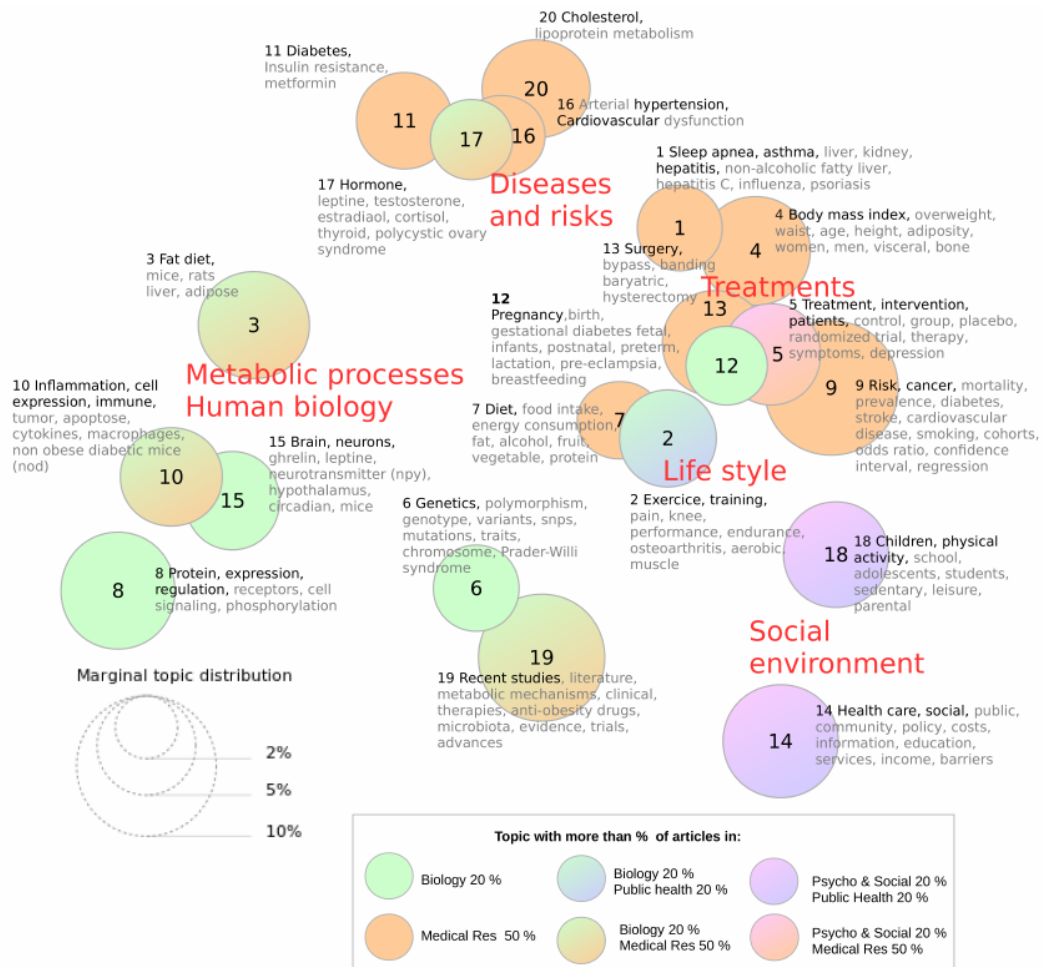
20 Cholesterol, lipoprotein metabolism

11 Diabetes, Insulin resistance, metformin

20

11

17

16

16 Arterial hypertension, Cardiovascular dysfunction

1 Sleep apnea, asthma, liver, kidney, hepatitis, non-alcoholic fatty liver, hepatitis C, influenza, psoriasis

17 Hormone, leptine, testosterone, estradiaol, cortisol, thyroid, polycystic ovary syndrome

Diseases and risks

1

4

4 Body mass index, overweight, waist, age, height, adiposity, women, men, visceral, bone

13 Surgery, bypass, banding baryatric, hysterectomy

Treatments

3 Fat diet, mice, rats liver, adipose

3

12 Pregnancy,birth, gestational diabetes fetal, infants, postnatal, preterm, lactation, pre-eclampsia, breastfeeding

13

5 Treatment, intervention, patients, control, group, placebo, randomized trial, therapy, symptoms, depression

12

5

Metabolic processes Human biology

10 Inflammation, cell expression, immune, tumor, apoptose, cytokines, macrophages, non obese diabetic mice (nod)

9

9 Risk, cancer, mortality, prevalence, diabetes, stroke, cardiovascular disease, smoking, cohorts, odds ratio, confidence interval, regression

7 Diet, food intake, energy consumption, fat, alcohol, fruit, vegetable, protein

7

2

15 Brain, neurons, ghrelin, leptine, neurotransmitter (npy), hypothalamus, circadian, mice

10

15

Life style

2 Exercice, training, pain, knee, performance, endurance, osteoarthritis, aerobic, muscle

6 Genetics, polymorphism, genotype, variants, snps, mutations, traits, chromosome, Prader-Willi syndrome

18

18 Children, physical activity, school, adolescents, students, sedentary, leisure, parental

8

8 Protein, expression, regulation, receptors, cell signaling, phosphorylation

6

Social environment

19

Marginal topic distribution

19 Recent studies, literature, metabolic mechanisms, clinical, therapies, anti-obesity drugs, microbiota, evidence, trials, advances

14

14 Health care, social, public, community, policy, costs, information, education, services, income, barriers

2%

5%

10%

Topic with more than % of articles in:

Biology 20 %

Biology 20 % Public health 20 %

Psycho & Social 20 % Public Health 20 %

Medical Res 50 %

Biology 20 % Medical Res 50 %

Psycho & Social 20 % Medical Res 50 %